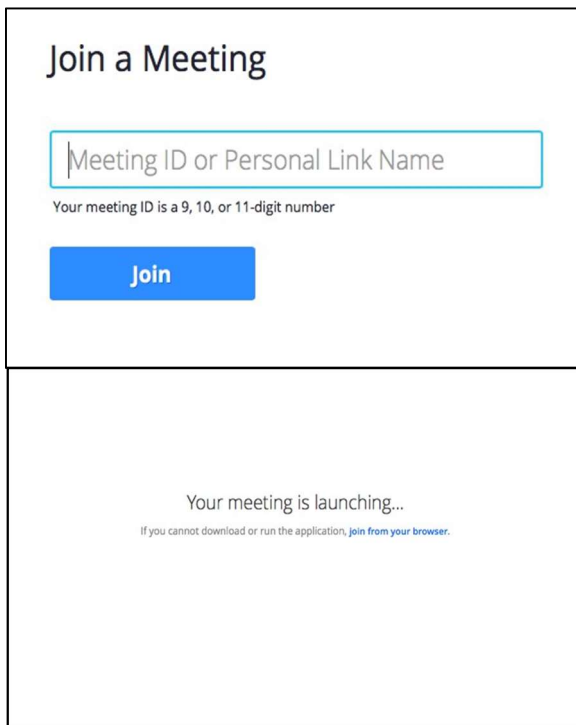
Join a Meeting

Meeting ID or Personal Link Name

Your meeting ID is a 9, 10, or 11-digit number

Join

Your meeting is launching...

If you cannot download or run the application, join from your browser.